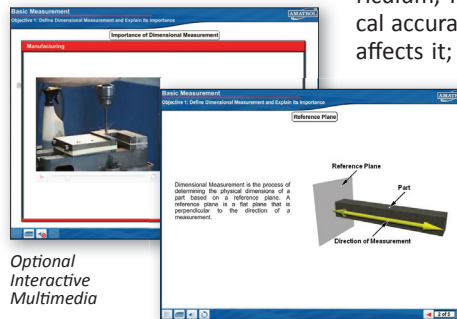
Basic Measurement
AMATROL
Objective 1: Define Dimensional Measurement and Explain its Importance
Importance of Dimensional Measurement
Manufacturing

Basic Measurement
AMATROL
Objective 1: Define Dimensional Measurement and Explain its Importance
Reference Plane

Dimensional Measurement is the process of determining the physical dimensions of a part based on a reference plane. A reference plane is a flat plane that is perpendicular to the direction of a measurement.

Reference Plane
Part
Direction of Measurement

2 of 5

Optional Interactive Multimedia

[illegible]ical accura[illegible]
affects it;